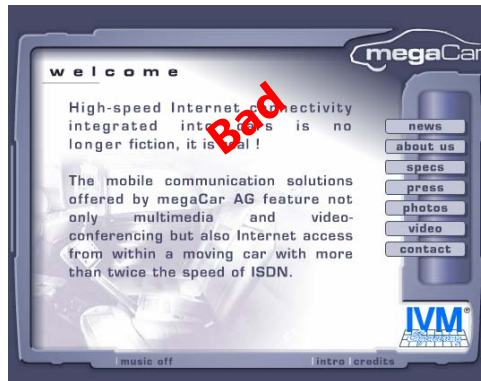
megaCar

welcome

High-speed Internet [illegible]nnectivity integrated into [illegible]s is no longer fiction, it is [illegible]al !

Bad

The mobile communication solutions offered by megaCar AG feature not only multimedia and videoconferencing but also Internet access from within a moving car with more than twice the speed of ISDN.

news
about us
specs
press
photos
video
contact

IVM®

music off

intro credits